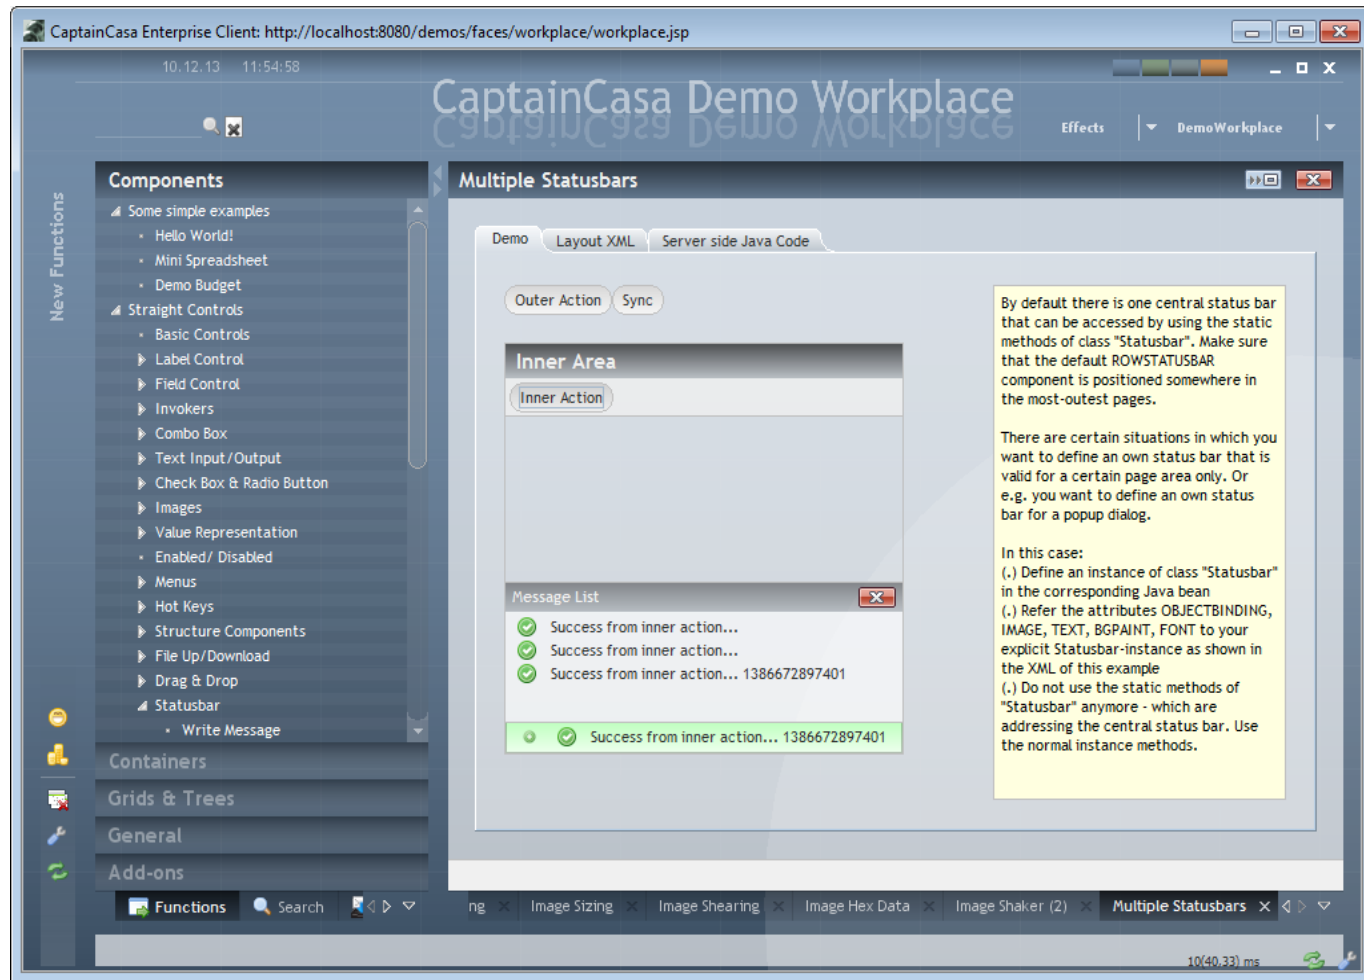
CaptainCasa Enterprise Client: http://localhost:8080/demos/faces/workplace/workplace.jsp

10.12.13 11:54:58

CaptainCasa Demo Workplace

Effects DemoWorkplace

New Functions

Components

Some simple examples
Hello World!
Mini Spreadsheet
Demo Budget
Straight Controls
Basic Controls
Label Control
Field Control
Invokers
Combo Box
Text Input/Output
Check Box & Radio Button
Images
Value Representation
Enabled/ Disabled
Menus
Hot Keys
Structure Components
File Up/Download
Drag & Drop
Statusbar
Write Message

Containers
Grids & Trees
General
Add-ons

Functions Search

Multiple Statusbars

Demo Layout XML Server side Java Code

Outer Action Sync

Inner Area

Inner Action

Message List

Success from inner action...
Success from inner action...
Success from inner action... 1386672897401

Success from inner action... 1386672897401

By default there is one central status bar that can be accessed by using the static methods of class "Statusbar". Make sure that the default ROWSTATUSBAR component is positioned somewhere in the most-outest pages.

There are certain situations in which you want to define an own status bar that is valid for a certain page area only. Or e.g. you want to define an own status bar for a popup dialog.

In this case:
(.) Define an instance of class "Statusbar" in the corresponding Java bean
(.) Refer the attributes OBJECTBINDING, IMAGE, TEXT, BGPAINT, FONT to your explicit Statusbar-instance as shown in the XML of this example
(.) Do not use the static methods of "Statusbar" anymore - which are addressing the central status bar. Use the normal instance methods.

ng Image Sizing Image Shearing Image Hex Data Image Shaker (2) Multiple Statusbars

10(40,33) ms